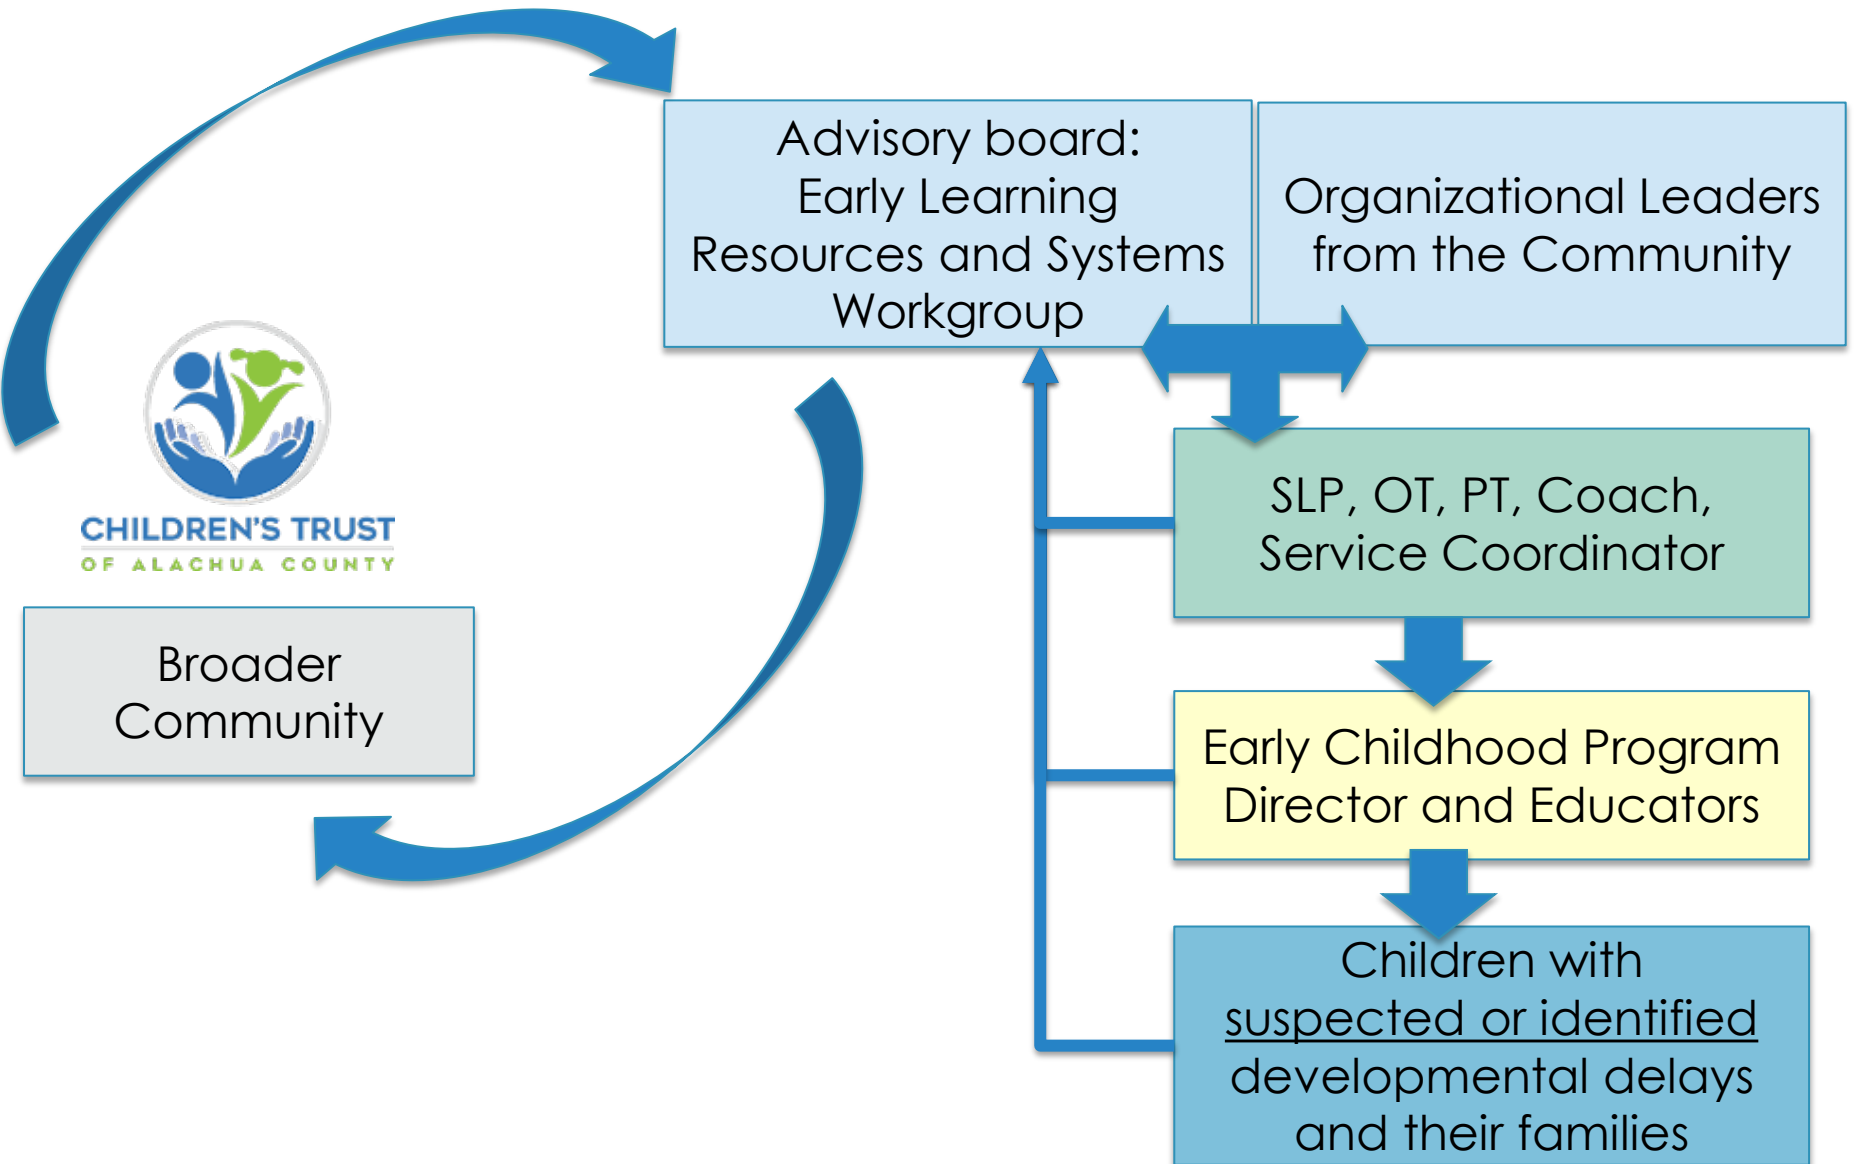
Advisory board:
Early Learning
Resources and Systems
Workgroup

Organizational Leaders from the Community

CHILDREN'S TRUST
OF ALACHUA COUNTY

Broader Community

SLP, OT, PT, Coach, Service Coordinator

Early Childhood Program Director and Educators

Children with suspected or identified developmental delays and their families